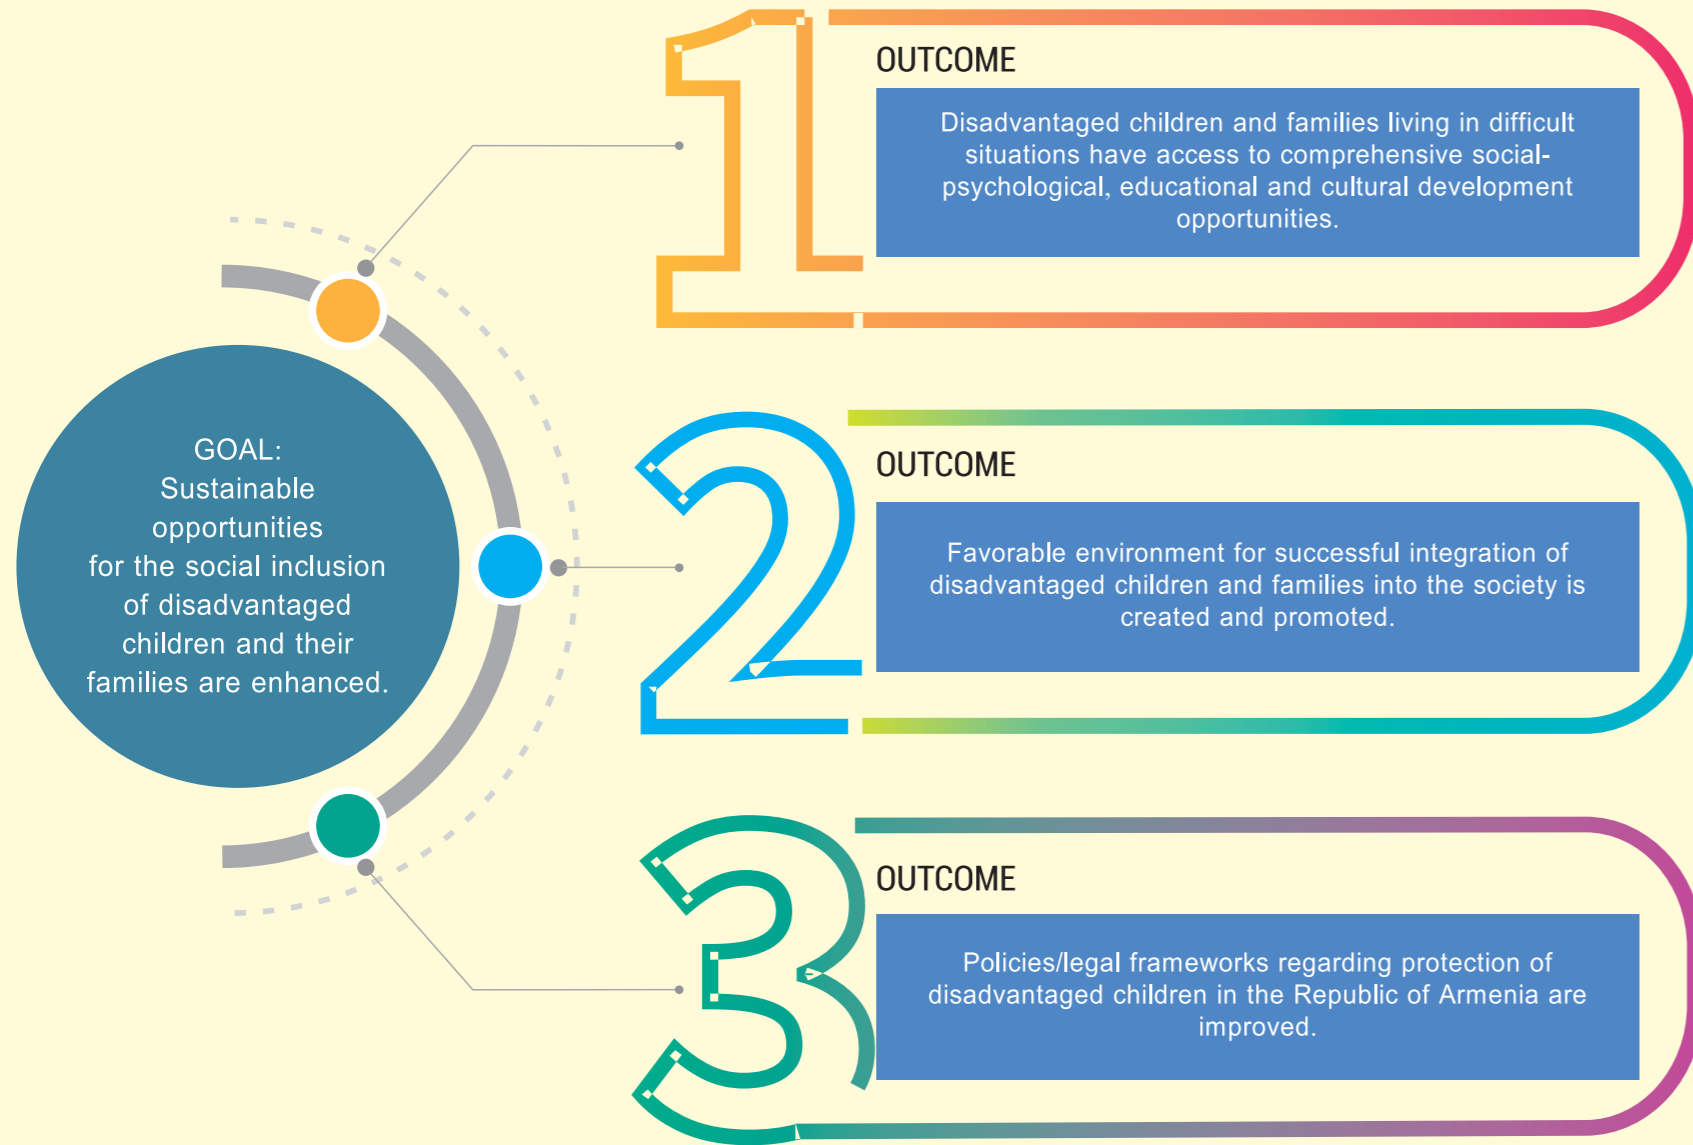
GOAL:
Sustainable opportunities for the social inclusion of disadvantaged children and their families are enhanced.

1

OUTCOME

Disadvantaged children and families living in difficult situations have access to comprehensive social-psychological, educational and cultural development opportunities.

2

OUTCOME

Favorable environment for successful integration of disadvantaged children and families into the society is created and promoted.

3

OUTCOME

Policies/legal frameworks regarding protection of disadvantaged children in the Republic of Armenia are improved.